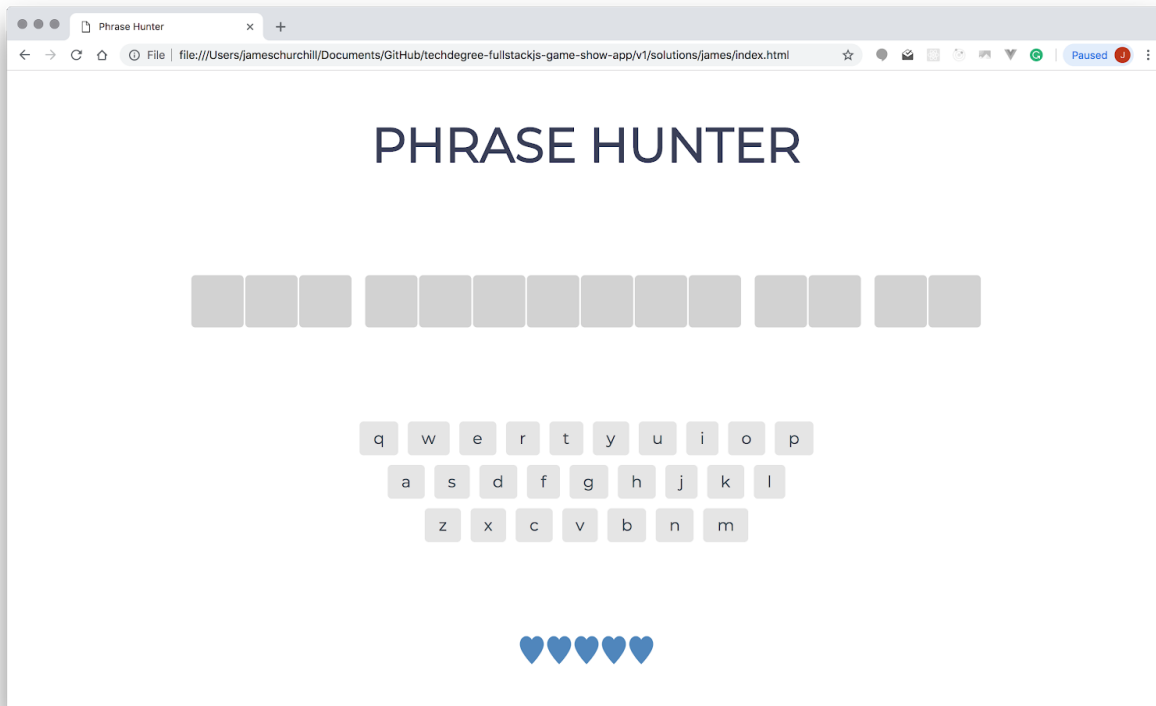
Phrase Hunter

File | file:///Users/jameschurchill/Documents/GitHub/techdegree-fullstackjs-game-show-app/v1/solutions/james/index.html

Paused J

PHRASE HUNTER

q w e r t y u i o p

a s d f g h j k l

z x c v b n m